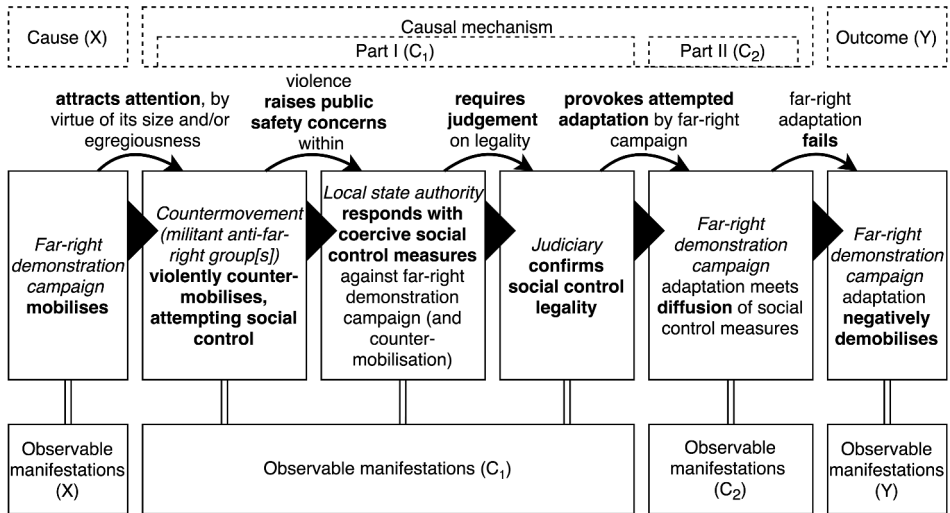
Cause (X)

Causal mechanism

Part I ($C_1$)

Part II ($C_2$)

Outcome (Y)

**attracts attention**, by virtue of its size and/or egregiousness

violence **raises public safety concerns** within

**requires judgement** on legality

**provokes attempted adaptation** by far-right campaign

far-right adaptation **fails**

*Far-right demonstration campaign* **mobilises**

*Countermovement (militant anti-far-right group[s])* **violently counter-mobilises, attempting social control**

*Local state authority* **responds with coercive social control measures** against far-right demonstration campaign (and counter-mobilisation)

*Judiciary* **confirms social control legality**

*Far-right demonstration campaign* adaptation meets **diffusion** of social control measures

*Far-right demonstration campaign* adaptation **negatively demobilises**

Observable manifestations (X)

Observable manifestations ($C_1$)

Observable manifestations ($C_2$)

Observable manifestations (Y)